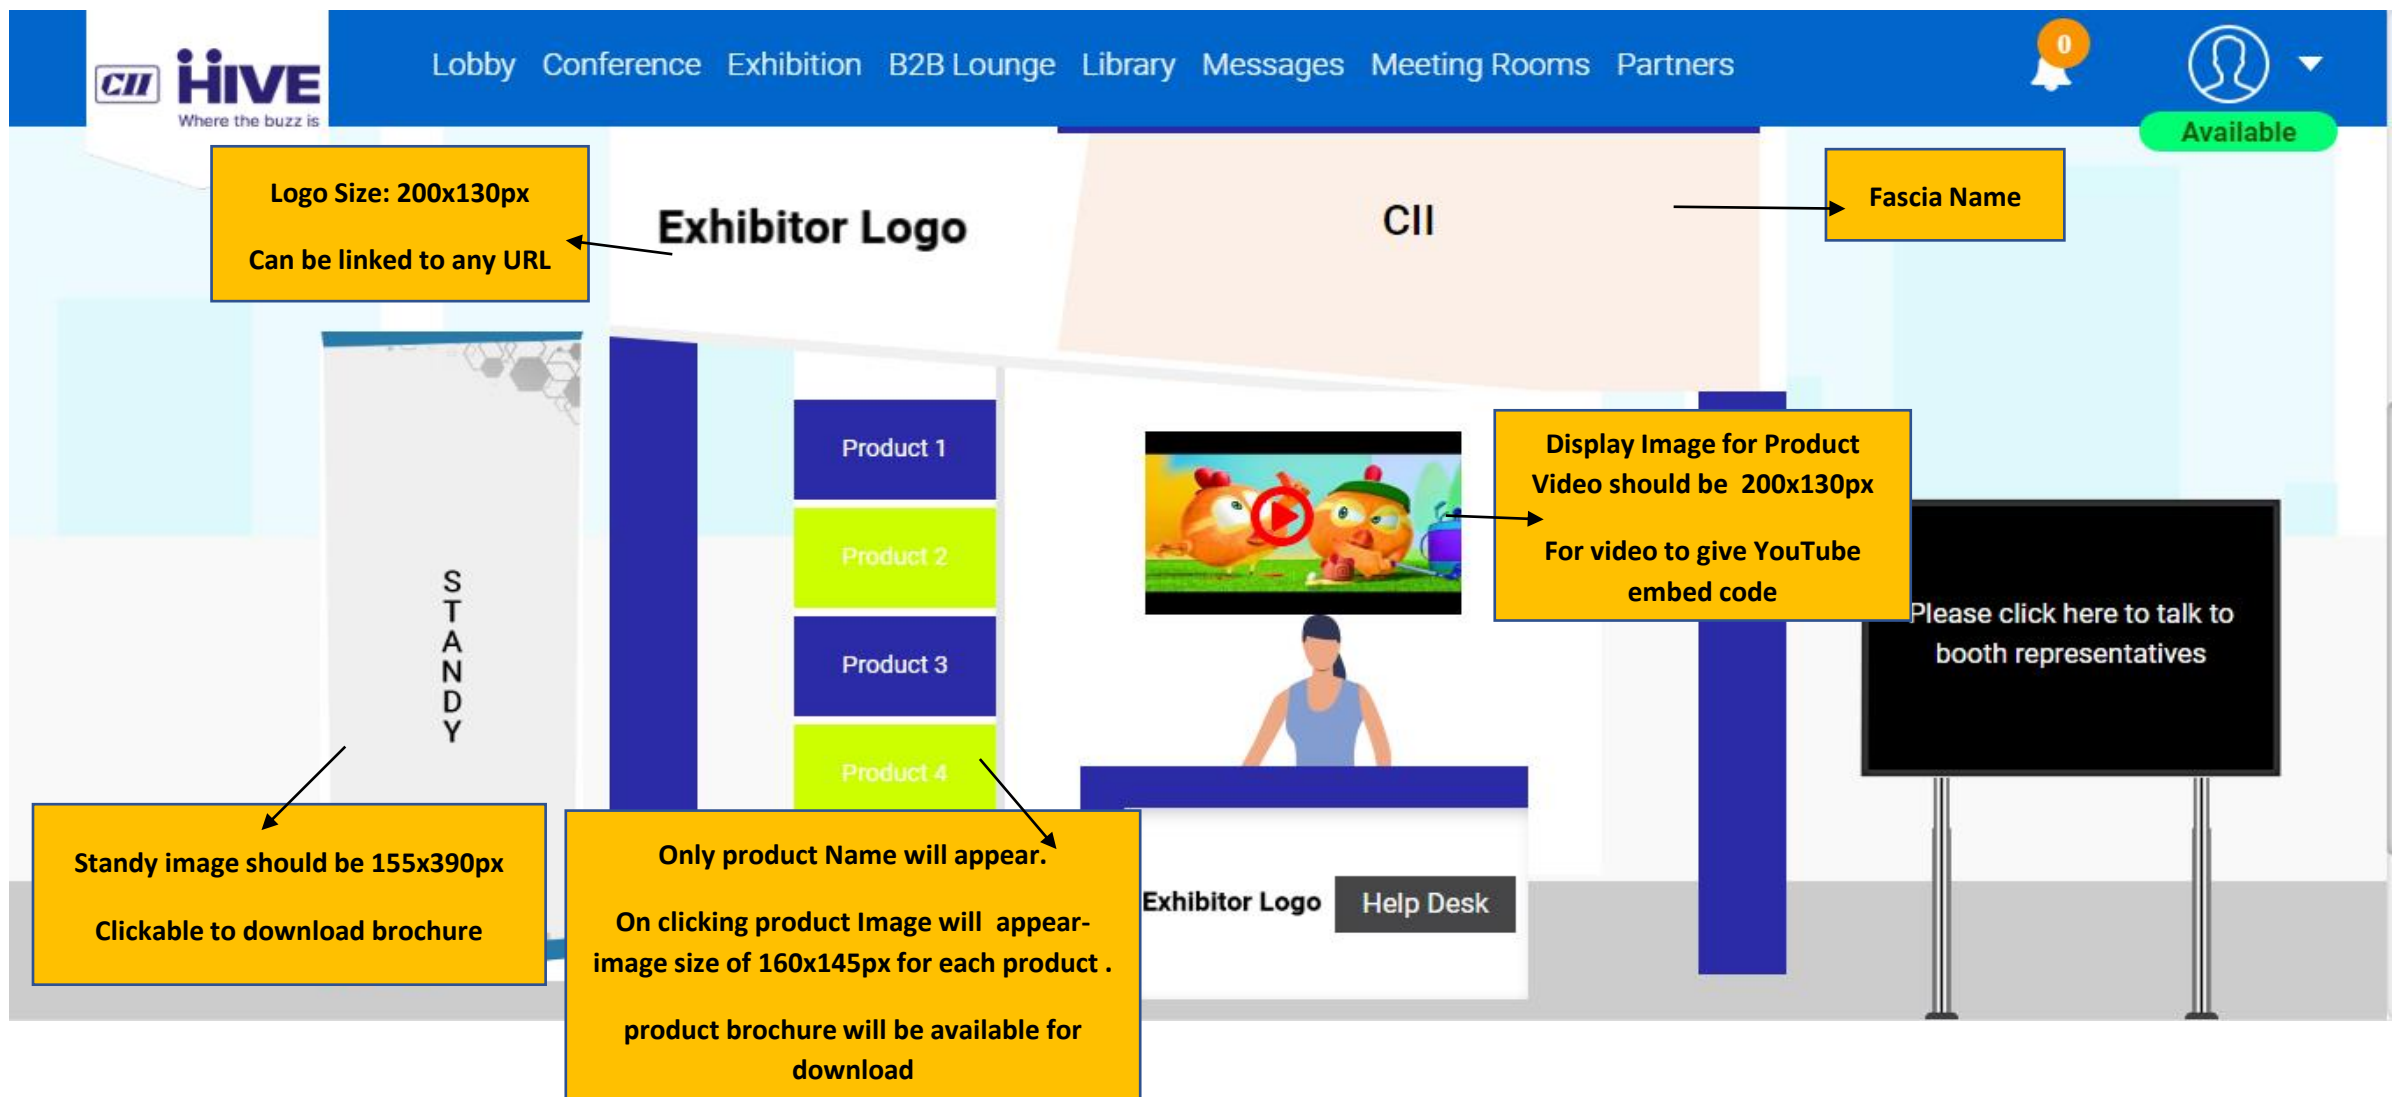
CII HIVE
Where the buzz is

Lobby Conference Exhibition B2B Lounge Library Messages Meeting Rooms Partners

0

Available

Logo Size: 200x130px

Can be linked to any URL

Exhibitor Logo

CII

Fascia Name

Product 1

Product 2

Product 3

Product 4

S T A N D Y

Display Image for Product Video should be 200x130px

For video to give YouTube embed code

Please click here to talk to booth representatives

Standy image should be 155x390px

Clickable to download brochure

Only product Name will appear.

On clicking product Image will appear- image size of 160x145px for each product .

product brochure will be available for download

Exhibitor Logo

Help Desk